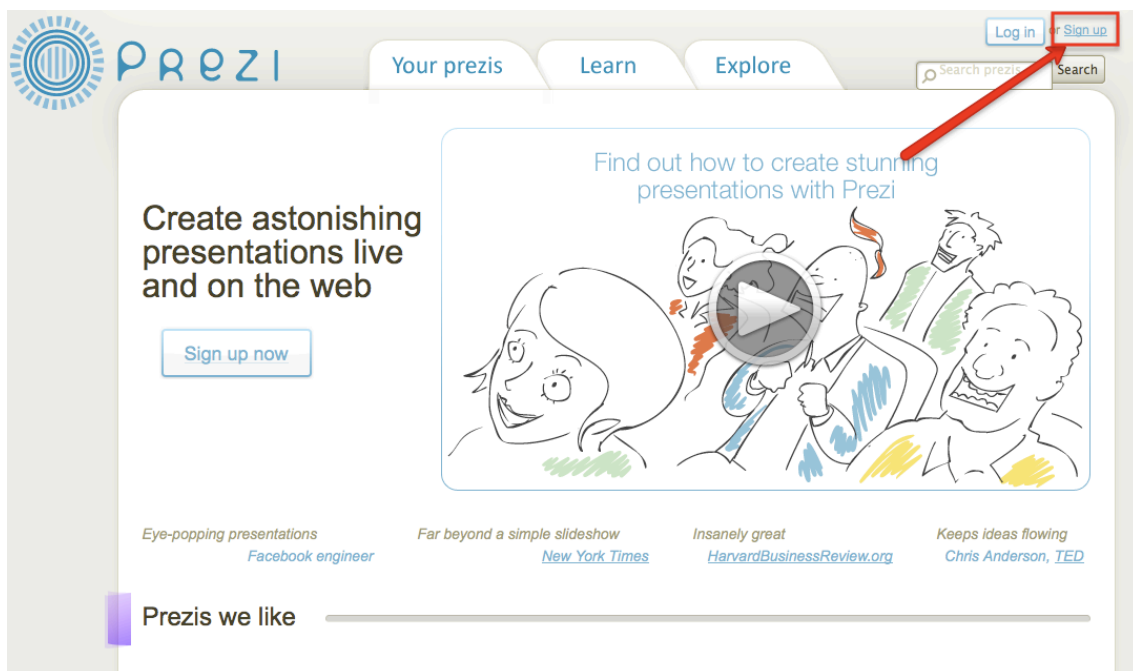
Prezi

Your prezis

Learn

Explore

Log in or Sign up

Search prezis

Search

Create astonishing presentations live and on the web

Sign up now

Find out how to create stunning presentations with Prezi

Eye-popping presentations
Facebook engineer

Far beyond a simple slideshow
New York Times

Insanely great
HarvardBusinessReview.org

Keeps ideas flowing
Chris Anderson, TED

Prezis we like